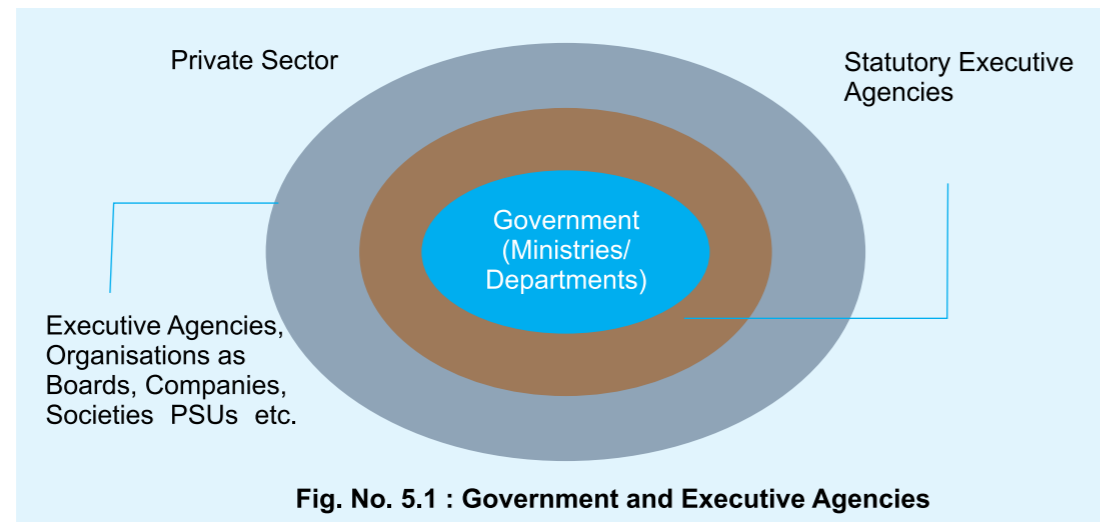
Private Sector

Statutory Executive Agencies

Government (Ministries/ Departments)

Executive Agencies, Organisations as Boards, Companies, Societies PSUs etc.

Fig. No. 5.1 : Government and Executive Agencies